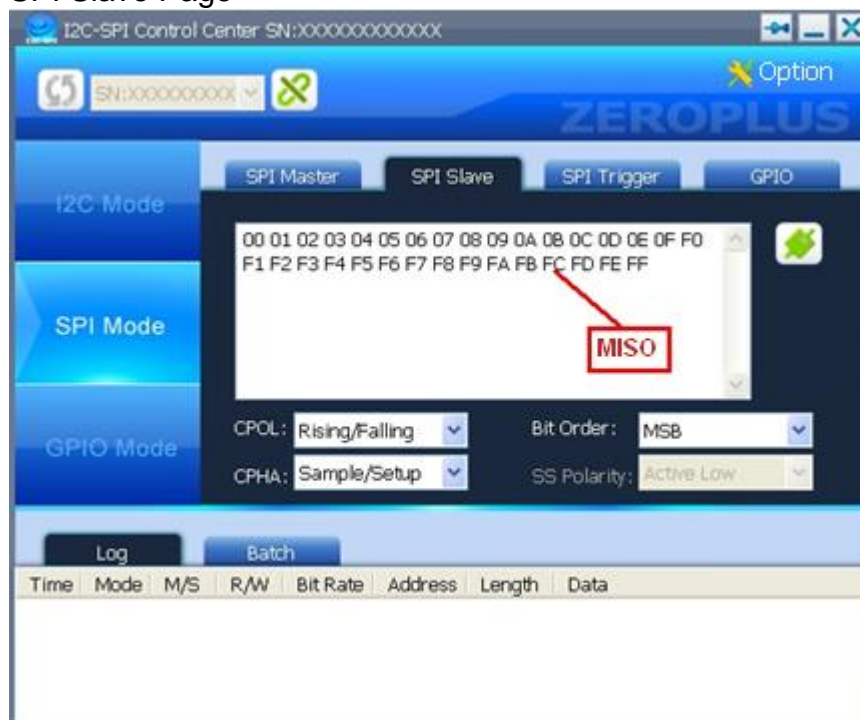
SPI Slave Page

I2C-SPI Control Center SN:XXXXXXXXXXXX

SN:XXXXXXXXX

Option

ZEROPLUS

SPI Master | SPI Slave | SPI Trigger | GPIO

I2C Mode

SPI Mode

GPIO Mode

00 01 02 03 04 05 06 07 08 09 0A 0B 0C 0D 0E 0F F0 F1 F2 F3 F4 F5 F6 F7 F8 F9 FA FB FC FD FE FF

MISO

CPOL: Rising/Falling

CPHA: Sample/Setup

Bit Order: MSB

SS Polarity: Active Low

Log | Batch

| Time | Mode | M/S | R/W | Bit Rate | Address | Length | Data |
|---|---|---|---|---|---|---|---|